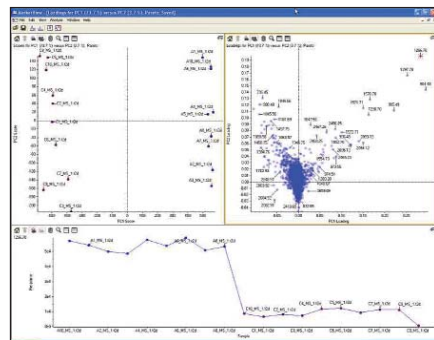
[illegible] - [Loadings for PC1 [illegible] versus PC2 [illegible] Pareto Scaled]
File Edit View Process Window Help

Scores for PC1 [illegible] versus PC2 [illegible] Pareto

C1_MS_1-02
C3_MS_1-02
C5_MS_1-02
A1_MS_1-02
A5_MS_1-02
C4_MS_1-02
C2_MS_1-02
A4_MS_1-02
A7_MS_1-02
C6_MS_1-02
A8_MS_1-02
A3_MS_1-02
C7_MS_1-02
A6_MS_1-02
A2_MS_1-02
C8_MS_1-02

PC1 Score
PC2 Score

Loadings for PC1 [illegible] versus PC2 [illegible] Pareto

PC1 Loading
PC2 Loading

1286.76

A1_MS_1-02
A4_MS_1-02
A8_MS_1-02
A5_MS_1-02
A6_MS_1-02
C1_MS_1-02
C2_MS_1-02
C4_MS_1-02
C6_MS_1-02
C7_MS_1-02
C8_MS_1-02

Sample
Response